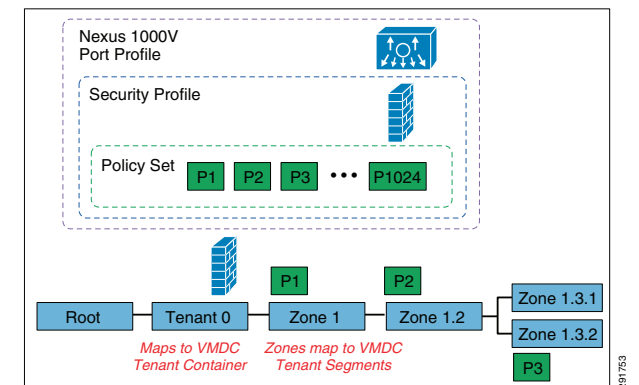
Nexus 1000V
Port Profile

Security Profile

Policy Set
P1
P2
P3
•••
P1024

P1
P2

Root
Tenant 0
Zone 1
Zone 1.2
Zone 1.3.1
Zone 1.3.2

Maps to VMDC
Tenant Container

Zones map to VMDC
Tenant Segments

P3

291753